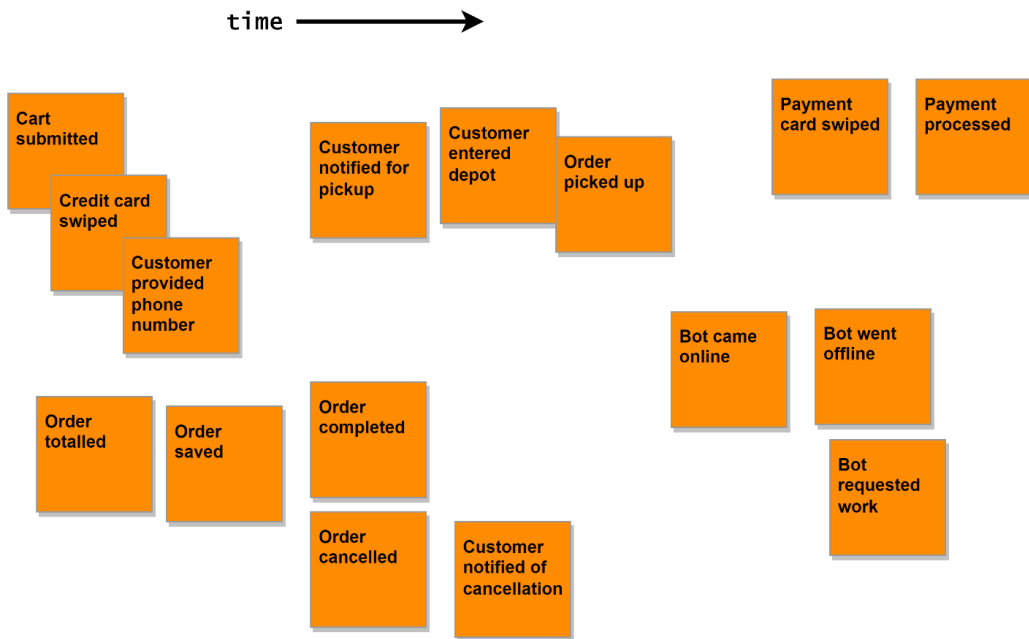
time

Cart submitted

Credit card swiped

Customer provided phone number

Order totalled

Order saved

Customer notified for pickup

Customer entered depot

Order picked up

Order completed

Order cancelled

Customer notified of cancellation

Payment card swiped

Payment processed

Bot came online

Bot went offline

Bot requested work